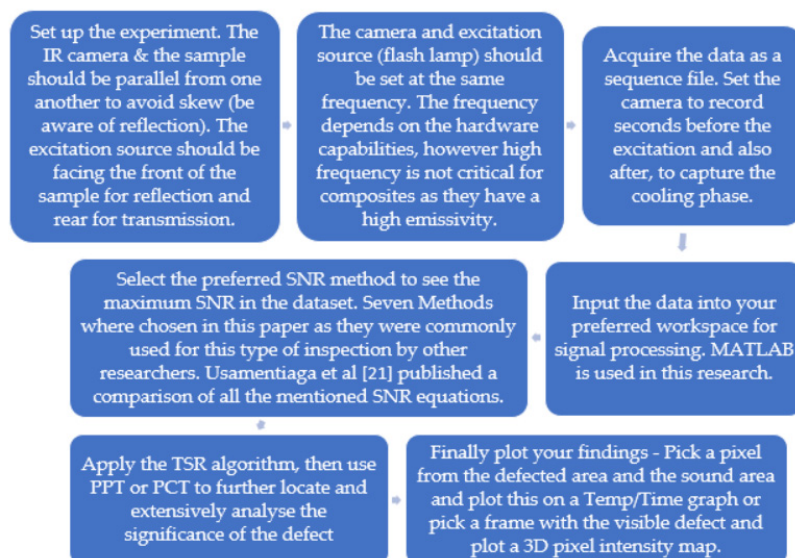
Set up the experiment. The IR camera & the sample should be parallel from one another to avoid skew (be aware of reflection). The excitation source should be facing the front of the sample for reflection and rear for transmission.

The camera and excitation source (flash lamp) should be set at the same frequency. The frequency depends on the hardware capabilities, however high frequency is not critical for composites as they have a high emissivity.

Acquire the data as a sequence file. Set the camera to record seconds before the excitation and also after, to capture the cooling phase.

Input the data into your preferred workspace for signal processing. MATLAB is used in this research.

Select the preferred SNR method to see the maximum SNR in the dataset. Seven Methods where chosen in this paper as they were commonly used for this type of inspection by other researchers. Usamentiaga et al [21] published a comparison of all the mentioned SNR equations.

Apply the TSR algorithm, then use PPT or PCT to further locate and extensively analyse the significance of the defect

Finally plot your findings - Pick a pixel from the defected area and the sound area and plot this on a Temp/Time graph or pick a frame with the visible defect and plot a 3D pixel intensity map.